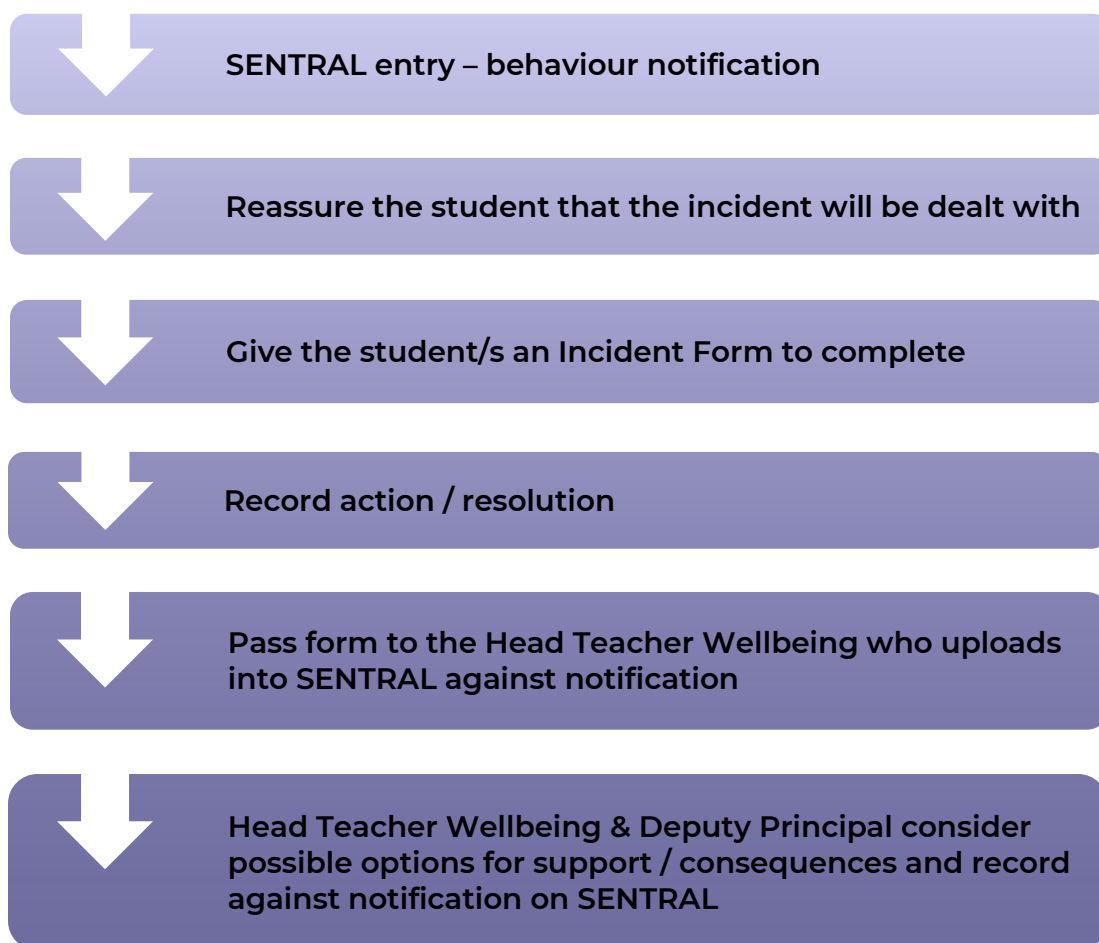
SENTRAL entry – behaviour notification

Reassure the student that the incident will be dealt with

Give the student/s an Incident Form to complete

Record action / resolution

Pass form to the Head Teacher Wellbeing who uploads into SENTRAL against notification

Head Teacher Wellbeing & Deputy Principal consider possible options for support / consequences and record against notification on SENTRAL